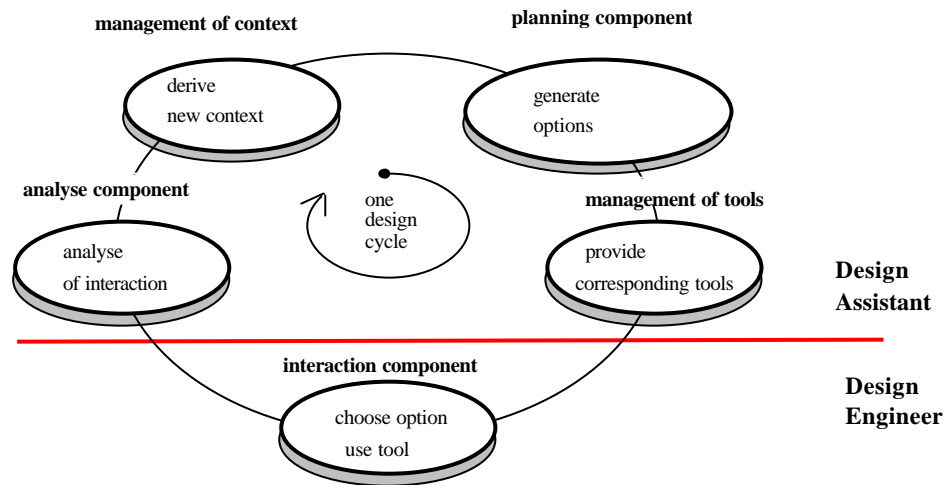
management of context

derive
new context

planning component

generate
options

analyse component

one
design
cycle

management of tools

analyse
of interaction

provide
corresponding tools

Design
Assistant

interaction component

choose option
use tool

Design
Engineer